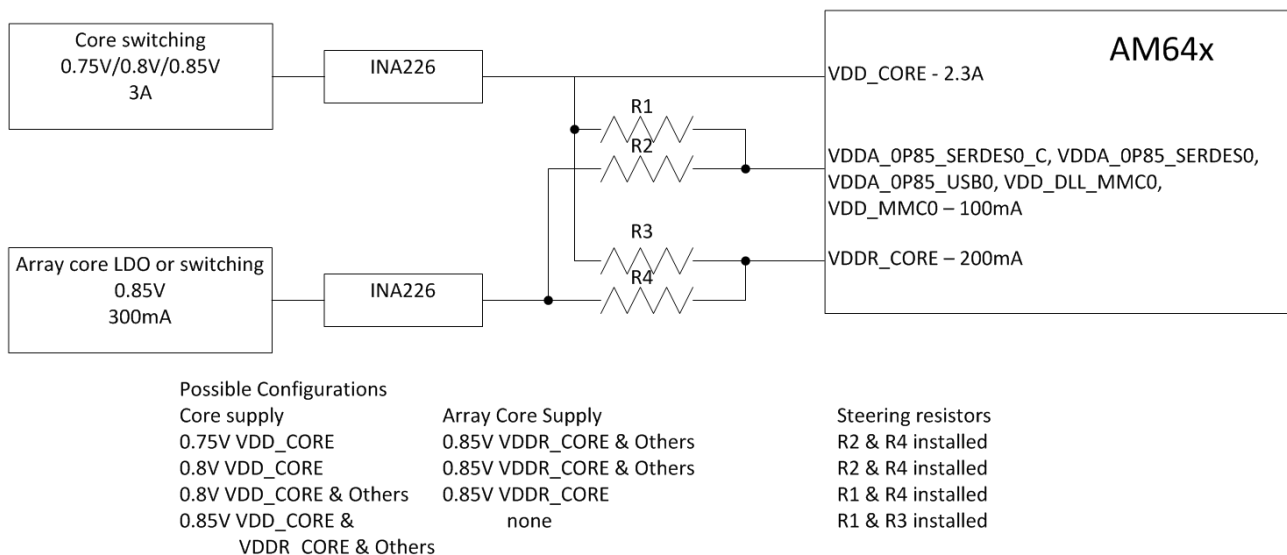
Core switching
0.75V/0.8V/0.85V
3A

INA226

AM64x

VDD_CORE - 2.3A

R1

R2

VDDA_0P85_SERDES0_C, VDDA_0P85_SERDES0, VDDA_0P85_USB0, VDD_DLL_MMC0, VDD_MMC0 – 100mA

R3

VDDR_CORE – 200mA

R4

Array core LDO or switching
0.85V
300mA

INA226

Possible Configurations

| Core supply | Array Core Supply | Steering resistors |
|---|---|---|
| 0.75V VDD_CORE | 0.85V VDDR_CORE & Others | R2 & R4 installed |
| 0.8V VDD_CORE | 0.85V VDDR_CORE & Others | R2 & R4 installed |
| 0.8V VDD_CORE & Others | 0.85V VDDR_CORE | R1 & R4 installed |
| 0.85V VDD_CORE & VDDR_CORE & Others | none | R1 & R3 installed |